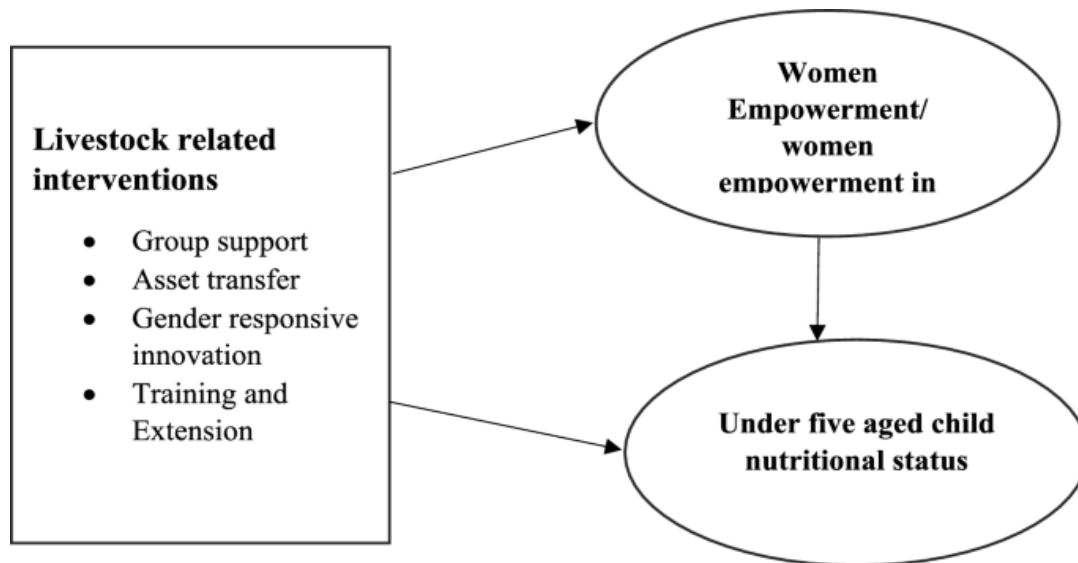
Livestock related interventions

- Group support
- Asset transfer
- Gender responsive innovation
- Training and Extension

Women Empowerment/ women empowerment in

Under five aged child nutritional status